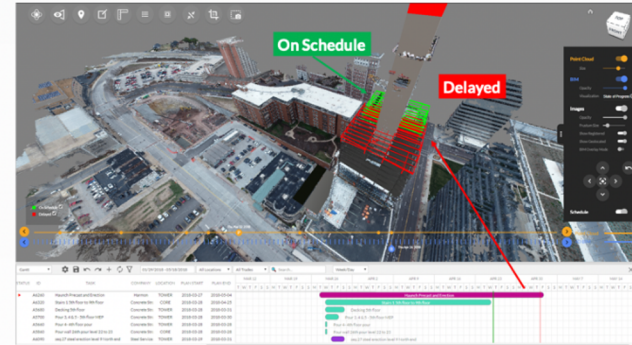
On Schedule

Delayed

Point Cloud

BIM

Images

Schedule

On Schedule

Delayed

| STATUS | ID | NAME | COMPANY | LOCATION | PLAN START | PLAN END |
|---|---|---|---|---|---|---|
| | A6200 | Placeo9 Precast and Erection | Marmon | TOWER | 2018-03-27 | 2018-05-04 |
| | A6300 | Floors 5 9th Floor to 9th Floor | Concrete Bm | CORE | 2018-04-23 | |
| | A5000 | Decking 5th Floor | Concrete Bm | TOWER | 2018-03-26 | 2018-03-31 |
| | A7700 | Floor 4, 4 & 5 - 9th Floor MEP | Concrete Bm | TOWER | 2018-03-28 | 2018-04-02 |
| | A5000 | Floor 4 - 9th Floor slab | Concrete Bm | TOWER | 2018-03-29 | 2018-04-03 |
| | A5800 | Floor wall (2nd pour level 10 & 11) | Concrete Bm | TOWER | 2018-03-28 | 2018-04-01 |
| | A6300 | day 27 steel erection level 9 north end | Steel Services | TOWER | 2018-03-28 | 2018-04-01 |